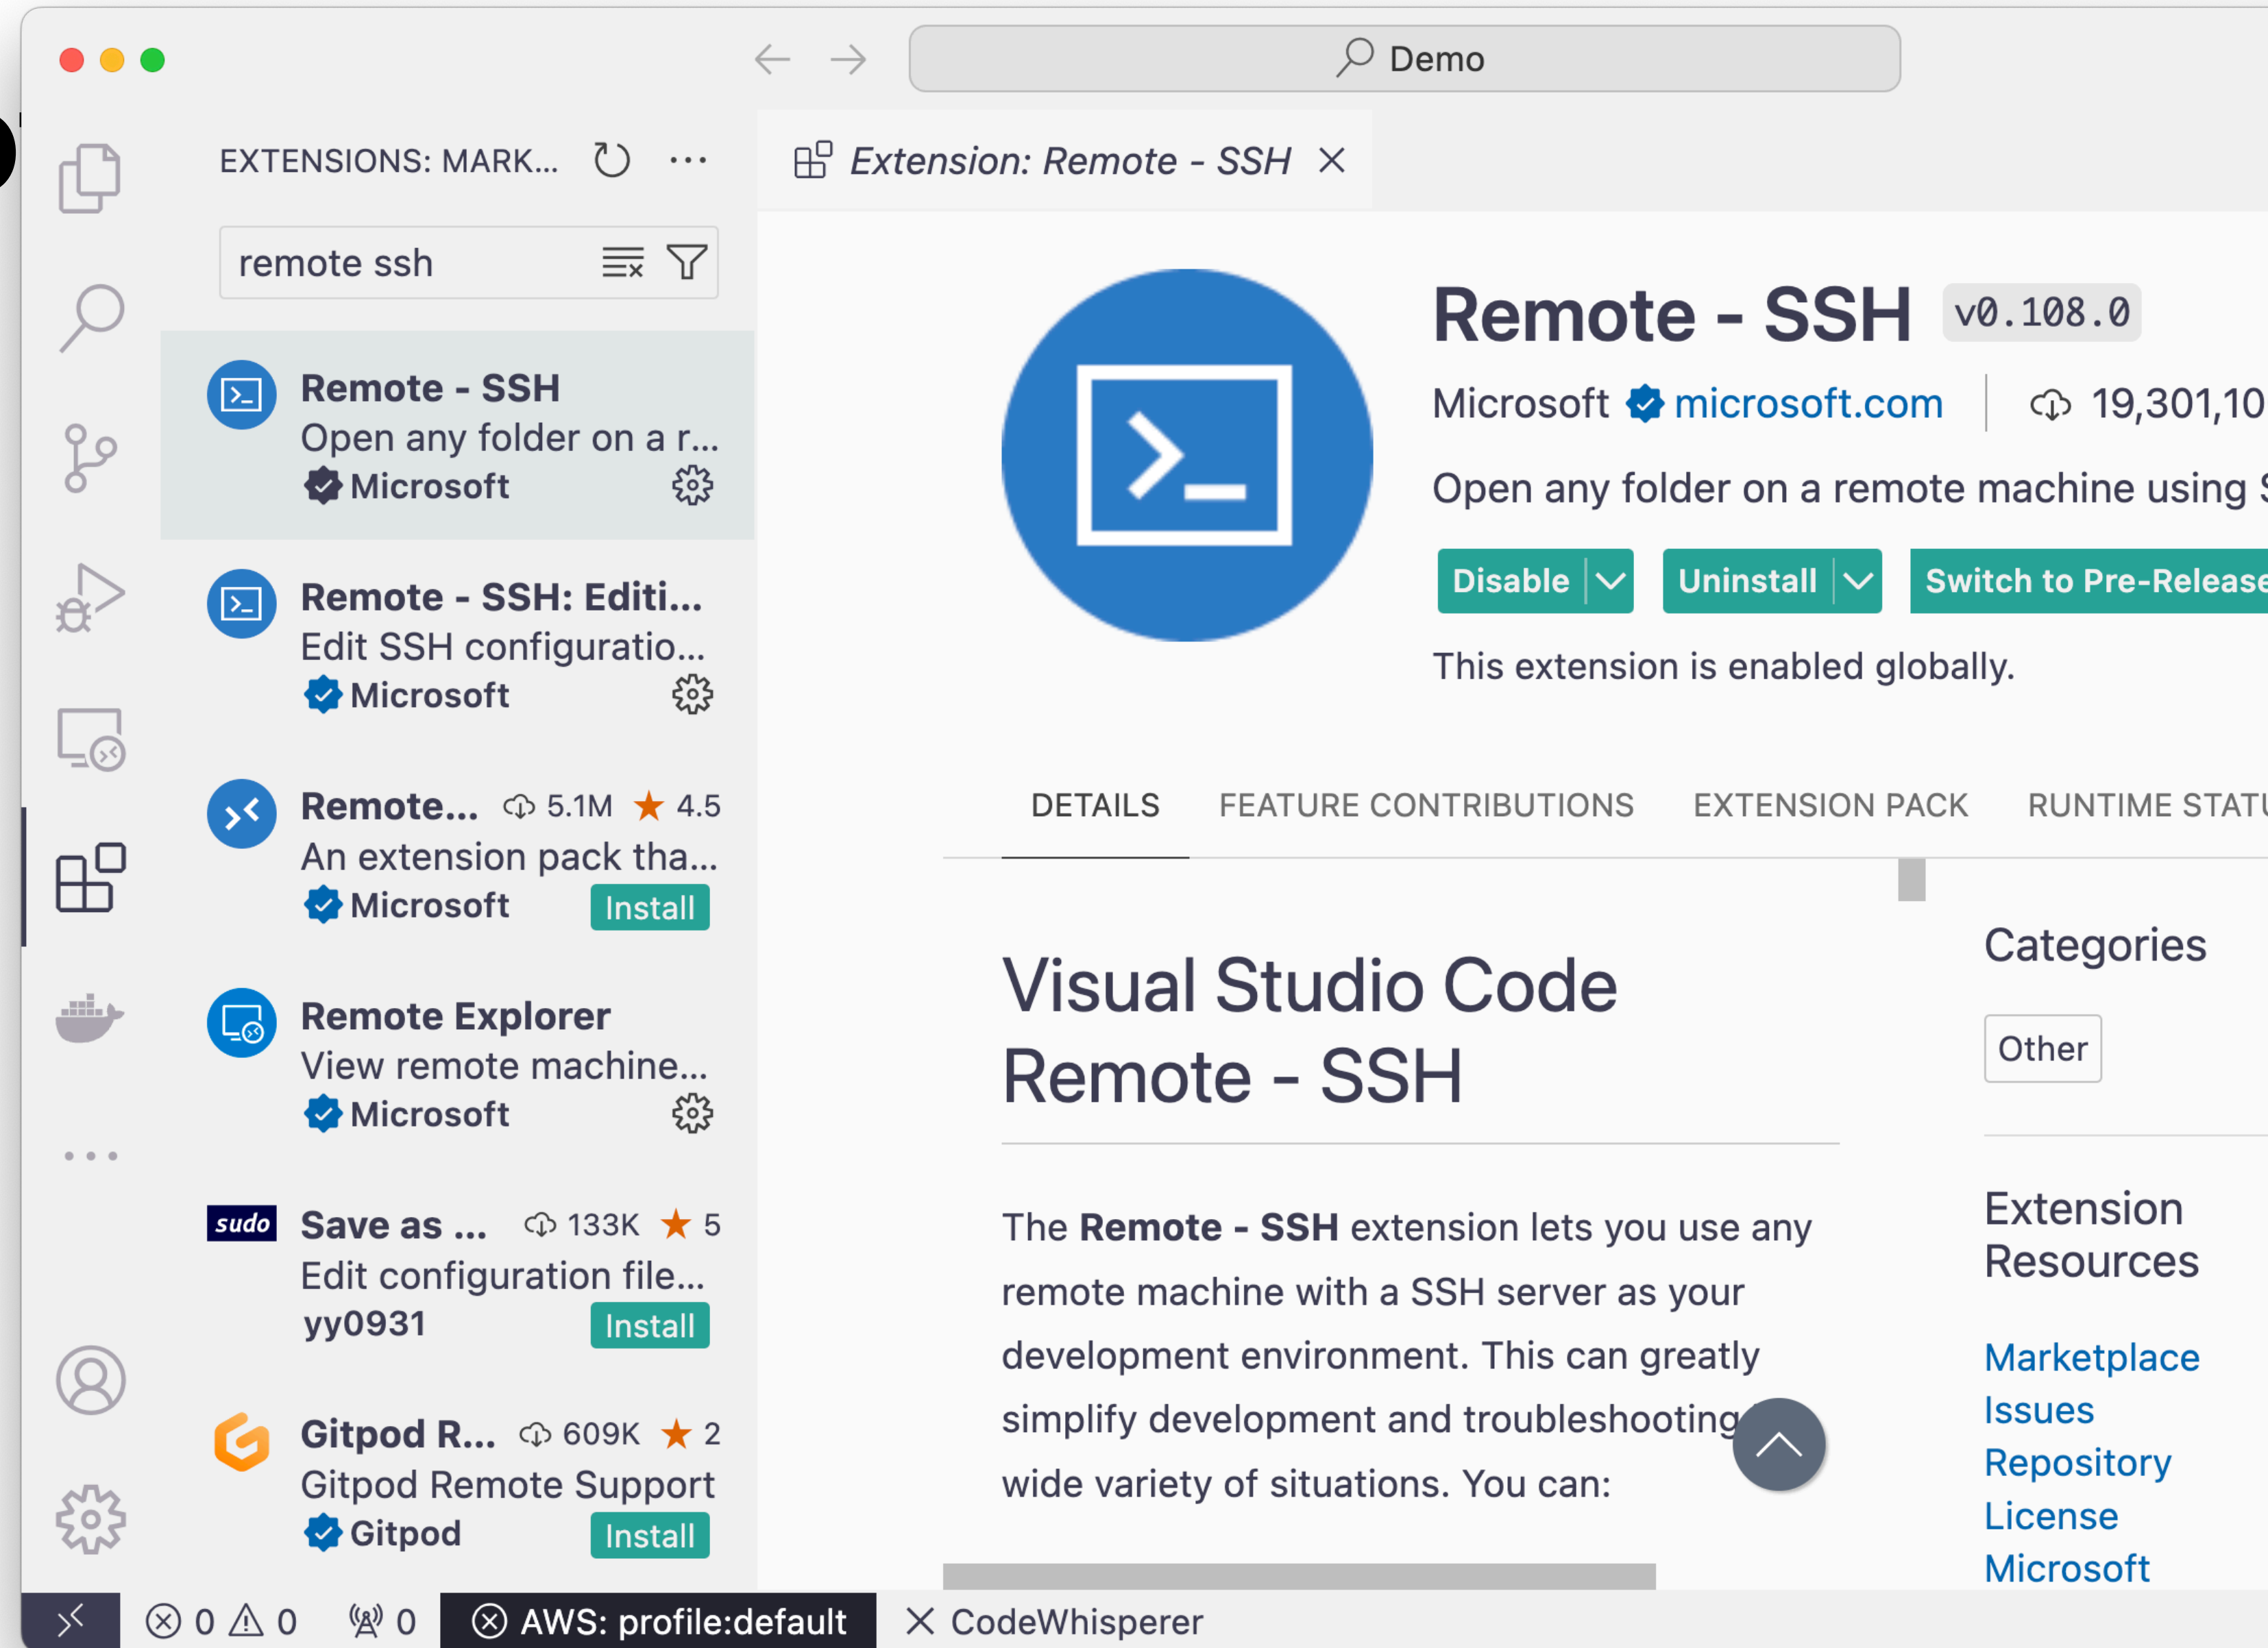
Demo

EXTENSIONS: MARK...

remote ssh

Remote - SSH
Open any folder on a r...
Microsoft

Remote - SSH: Editi...
Edit SSH configuratio...
Microsoft

Remote... 5.1M ★ 4.5
An extension pack tha...
Microsoft Install

Remote Explorer
View remote machine...
Microsoft

sudo Save as ... 133K ★ 5
Edit configuration file...
yy0931 Install

Gitpod R... 609K ★ 2
Gitpod Remote Support
Gitpod Install

Extension: Remote - SSH ×

Remote - SSH v0.108.0
Microsoft microsoft.com | 19,301,10
Open any folder on a remote machine using S
Disable Uninstall Switch to Pre-Release
This extension is enabled globally.

DETAILS FEATURE CONTRIBUTIONS EXTENSION PACK RUNTIME STATU

Visual Studio Code Remote - SSH

The **Remote - SSH** extension lets you use any remote machine with a SSH server as your development environment. This can greatly simplify development and troubleshooting wide variety of situations. You can:

Categories
Other

Extension Resources
Marketplace
Issues
Repository
License
Microsoft

⊗ 0 ⚠ 0 0 ⊗ AWS: profile:default × CodeWhisperer